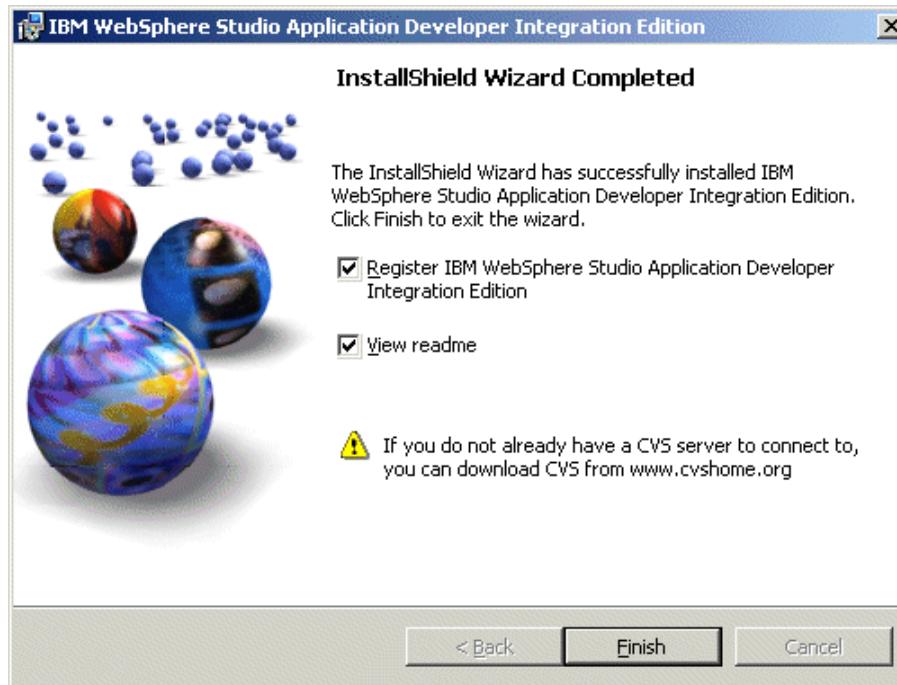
IBM WebSphere Studio Application Developer Integration Edition

X

InstallShield Wizard Completed

The InstallShield Wizard has successfully installed IBM WebSphere Studio Application Developer Integration Edition. Click Finish to exit the wizard.

Register IBM WebSphere Studio Application Developer Integration Edition

View readme

If you do not already have a CVS server to connect to, you can download CVS from www.cvshome.org

< Back

Finish

Cancel